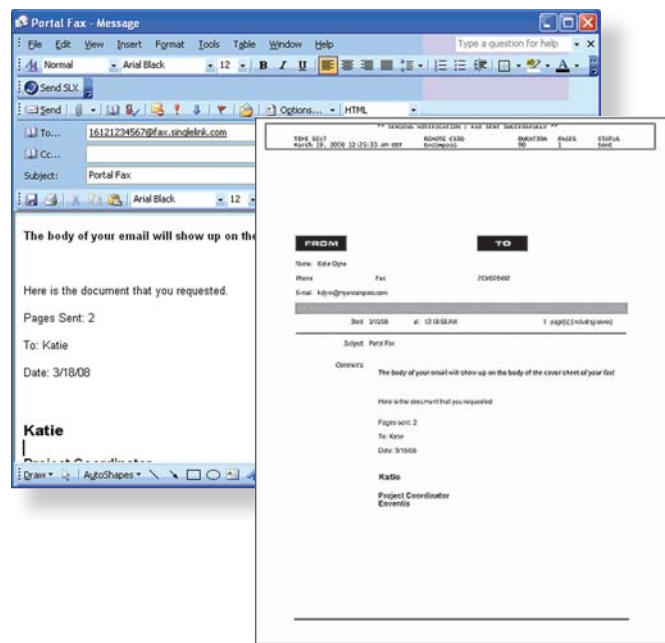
Portal Fax - Message

File Edit View Insert Format Tools Table Window Help
Type a question for help

Normal Arial Black 12 B I U

Send SLX

Send Options... HTML

To... 16121234567@fax.singlelink.com
Cc...
Subject: Portal Fax

Arial Black 12

The body of your email will show up on the

Here is the document that you requested.

Pages Sent: 2

To: Katie

Date: 3/18/08

Katie

Draw AutoShapes

** SENDING NOTIFICATION : FAX SENT SUCCESSFULLY **

| TIME SENT | REMOTE CSID | DURATION | PAGES | STATUS |
|---|---|---|---|---|
| March 19, 2008 12:29:33 am EDT | Encompass | 90 | 1 | Sent |

FROM

TO

Name: Katie Dyne

Phone Fax 7034508492

E-mail: kdyne@myencompass.com

Sent: 3/18/08 at: 12:18:58 AM 1 page(s) (including cover)

Subject: Portal Fax

Comments:

The body of your email will show up on the body of the cover sheet of your fax!

Here is the document that you requested.

Pages sent: 2

To: Katie

Date: 3/18/08

Katie

Project Coordinator
Enventis